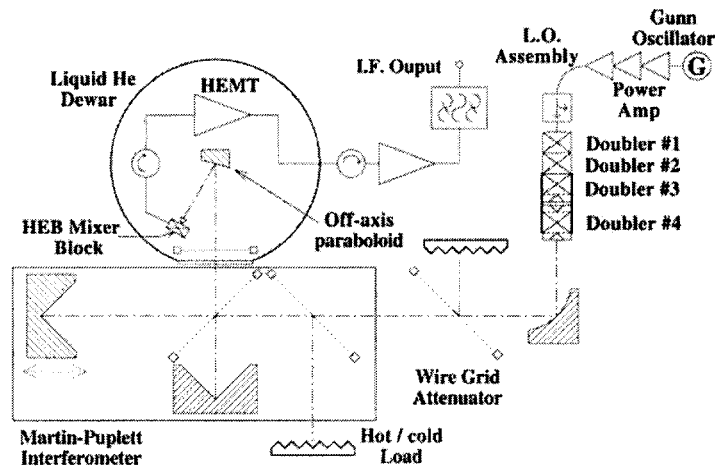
Liquid He Dewar

HEMT

I.F. Ouput

L.O. Assembly

Gunn Oscillator

G

Power Amp

Doubler #1

Doubler #2

Doubler #3

Doubler #4

HEB Mixer Block

Off-axis paraboloid

Wire Grid Attenuator

Martin-Puplett Interferometer

Hot / cold Load